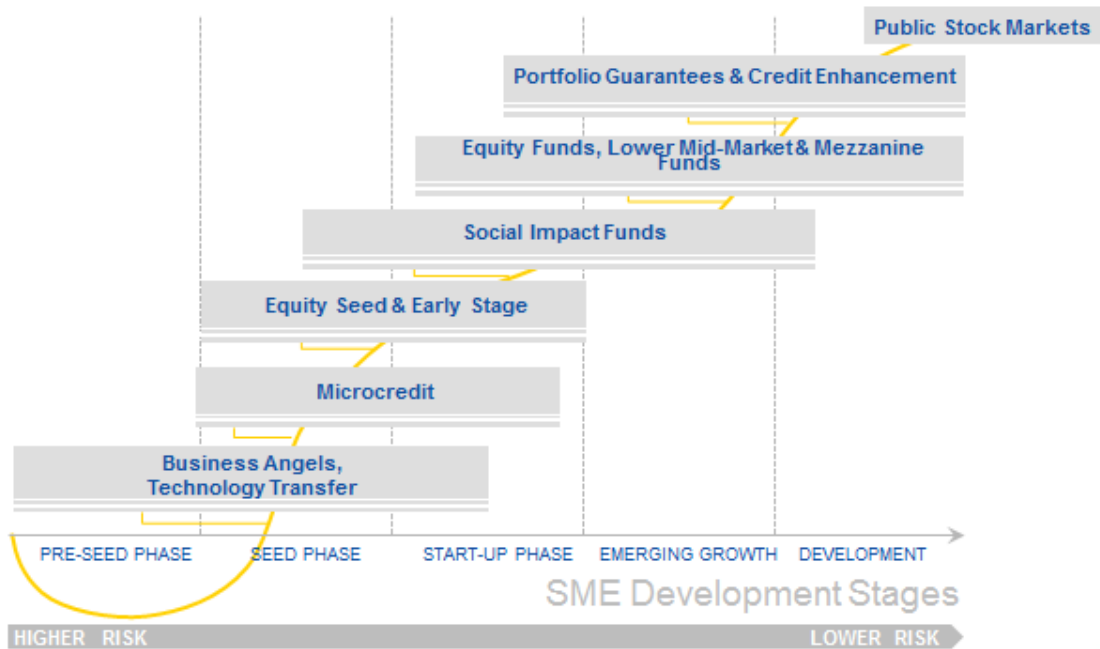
Public Stock Markets

Portfolio Guarantees & Credit Enhancement

Equity Funds, Lower Mid-Market & Mezzanine Funds

Social Impact Funds

Equity Seed & Early Stage

Microcredit

Business Angels, Technology Transfer

PRE-SEED PHASE
SEED PHASE
START-UP PHASE
EMERGING GROWTH
DEVELOPMENT

SME Development Stages

HIGHER RISK
LOWER RISK